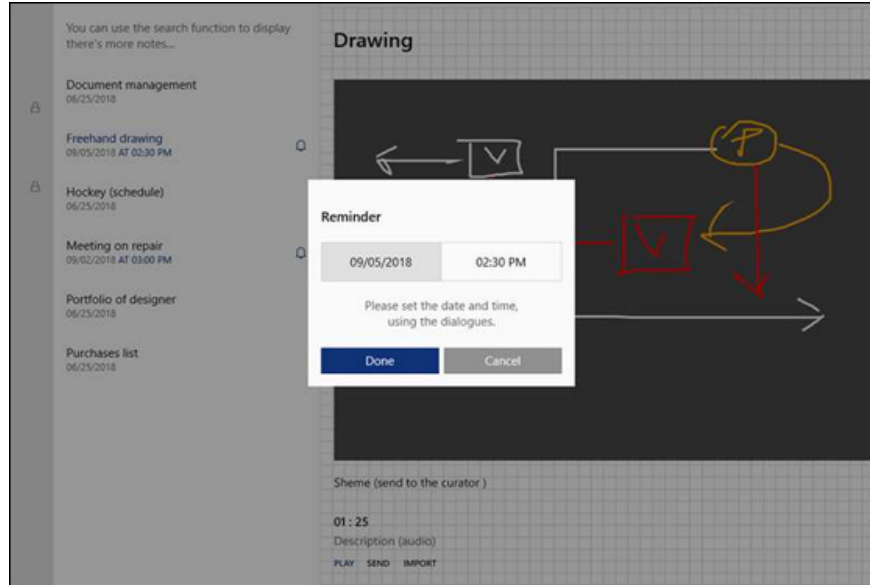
You can use the search function to display there's more notes...

Document management
06/25/2018

Freehand drawing
09/05/2018 AT 02:30 PM

Hockey (schedule)
06/25/2018

Meeting on repair
09/02/2018 AT 03:00 PM

Portfolio of designer
06/25/2018

Purchases list
06/25/2018

Drawing

V

P

V

Reminder

09/05/2018 | 02:30 PM

Please set the date and time, using the dialogues.

Done | Cancel

Sheme (send to the curator )

01 : 25
Description (audio)
PLAY SEND IMPORT